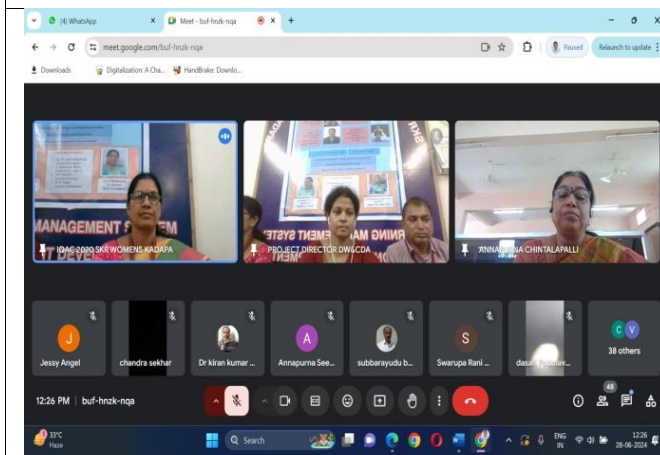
(4) WhatsApp
Meet - buf-hnzk-nqa
meet.google.com/buf-hnzk-nqa
Paused
Relaunch to update
Downloads
Digitalization: A Cha...
HandBrake: Downlo...

MANAGEMENT SYSTEM
IQAC 2020 SKR WOMENS KADAPA
PROJECT DIRECTOR DW&CDA
ANNAP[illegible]NA CHINTALAPALLI

J
Jessy Angel
chandra sekhar
Dr kiran kumar ...
A
Annapurna See...
subbarayudu b...
S
Swarupa Rani ...
dasari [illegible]
C V
38 others

12:26 PM | buf-hnzk-nqa
48

33°C
Haze
Search
ENG
IN
12:26
28-06-2024